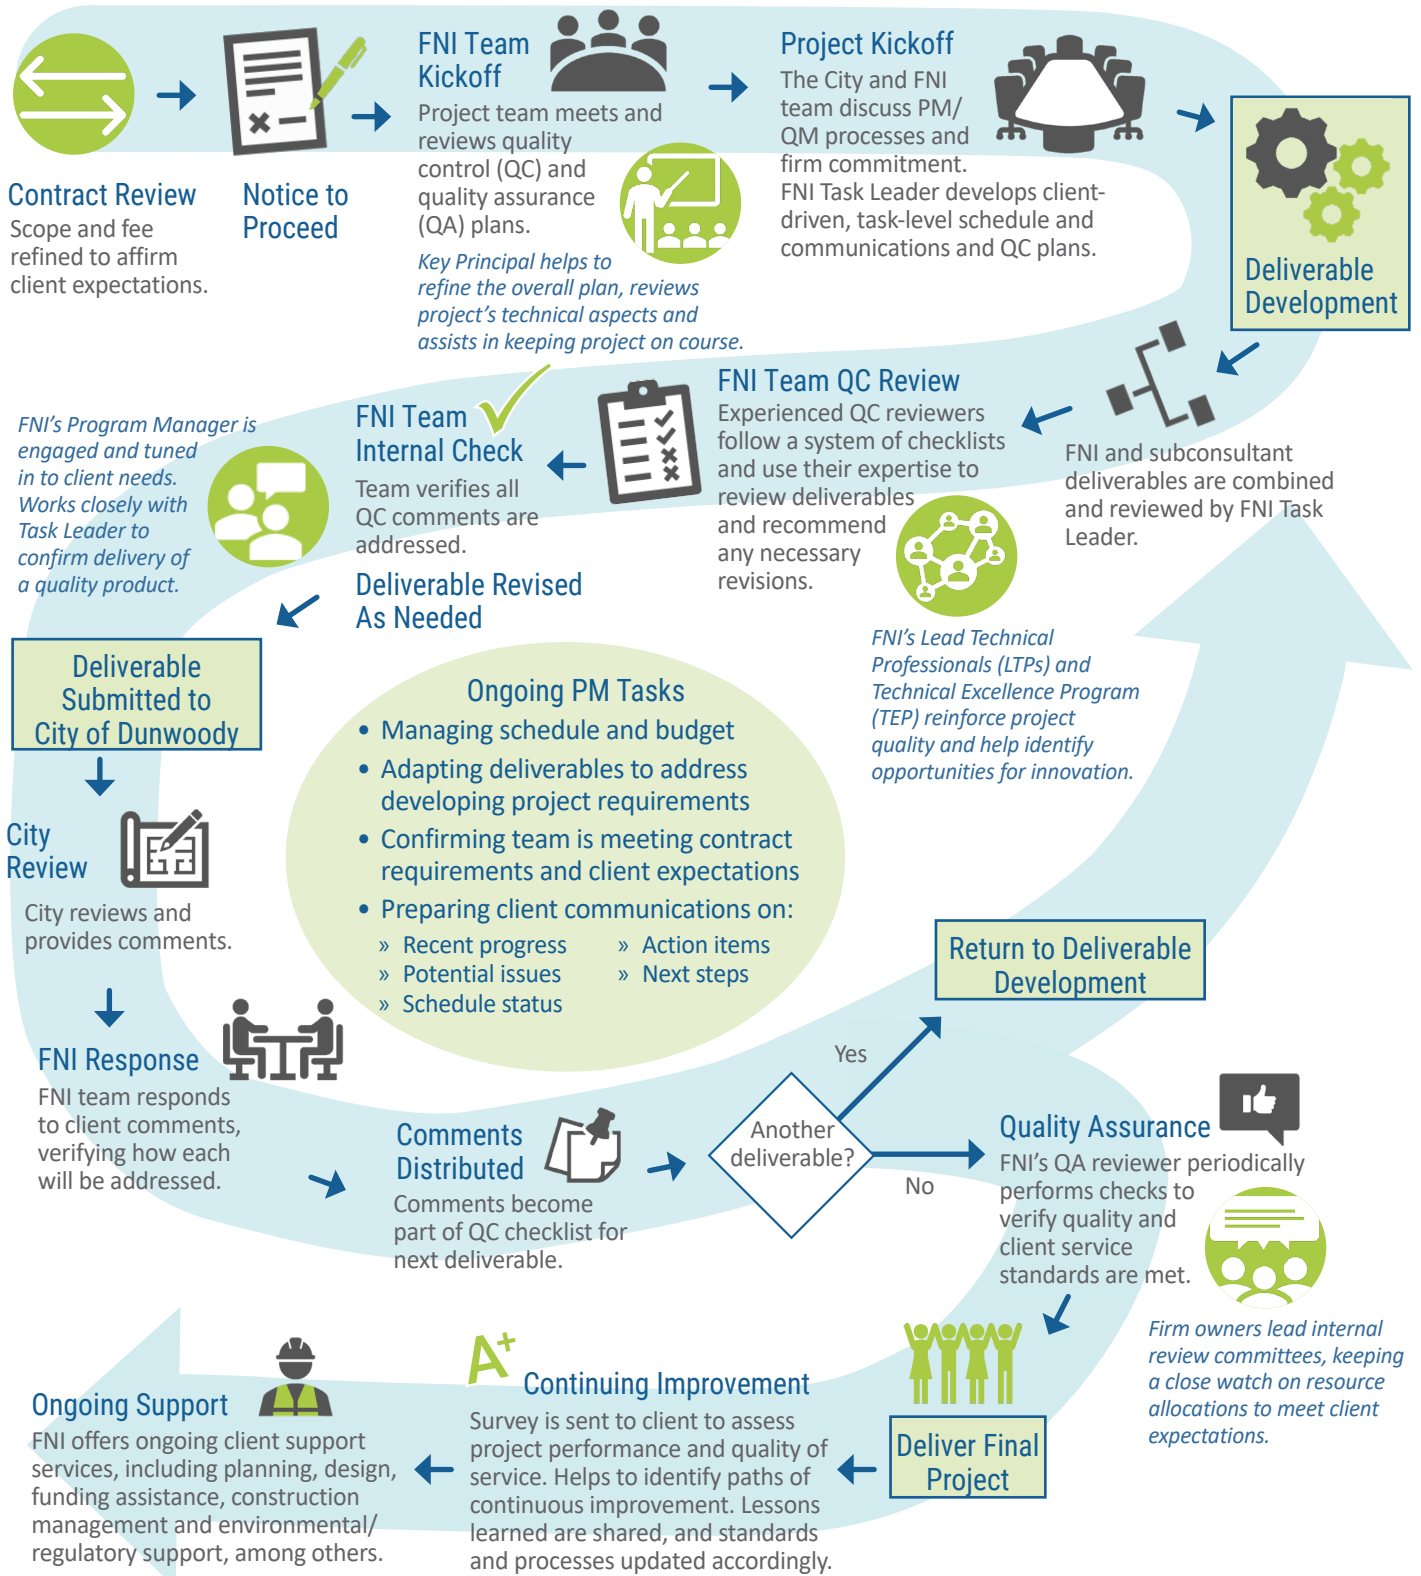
Contract Review
Scope and fee refined to affirm client expectations.

Notice to Proceed

FNI Team Kickoff
Project team meets and reviews quality control (QC) and quality assurance (QA) plans.

Key Principal helps to refine the overall plan, reviews project's technical aspects and assists in keeping project on course.

Project Kickoff
The City and FNI team discuss PM/ QM processes and firm commitment.
FNI Task Leader develops client-driven, task-level schedule and communications and QC plans.

Deliverable Development

FNI and subconsultant deliverables are combined and reviewed by FNI Task Leader.

FNI Team QC Review
Experienced QC reviewers follow a system of checklists and use their expertise to review deliverables and recommend any necessary revisions.

FNI's Lead Technical Professionals (LTPs) and Technical Excellence Program (TEP) reinforce project quality and help identify opportunities for innovation.

FNI Team Internal Check
Team verifies all QC comments are addressed.

Deliverable Revised As Needed

FNI's Program Manager is engaged and tuned in to client needs. Works closely with Task Leader to confirm delivery of a quality product.

Deliverable Submitted to City of Dunwoody

City Review
City reviews and provides comments.

Ongoing PM Tasks
• Managing schedule and budget
• Adapting deliverables to address developing project requirements
• Confirming team is meeting contract requirements and client expectations
• Preparing client communications on:
» Recent progress
» Potential issues
» Schedule status
» Action items
» Next steps

FNI Response
FNI team responds to client comments, verifying how each will be addressed.

Comments Distributed
Comments become part of QC checklist for next deliverable.

Another deliverable?
Yes
No

Return to Deliverable Development

Quality Assurance
FNI's QA reviewer periodically performs checks to verify quality and client service standards are met.

Firm owners lead internal review committees, keeping a close watch on resource allocations to meet client expectations.

Deliver Final Project

$A^+$
Continuing Improvement
Survey is sent to client to assess project performance and quality of service. Helps to identify paths of continuous improvement. Lessons learned are shared, and standards and processes updated accordingly.

Ongoing Support
FNI offers ongoing client support services, including planning, design, funding assistance, construction management and environmental/ regulatory support, among others.